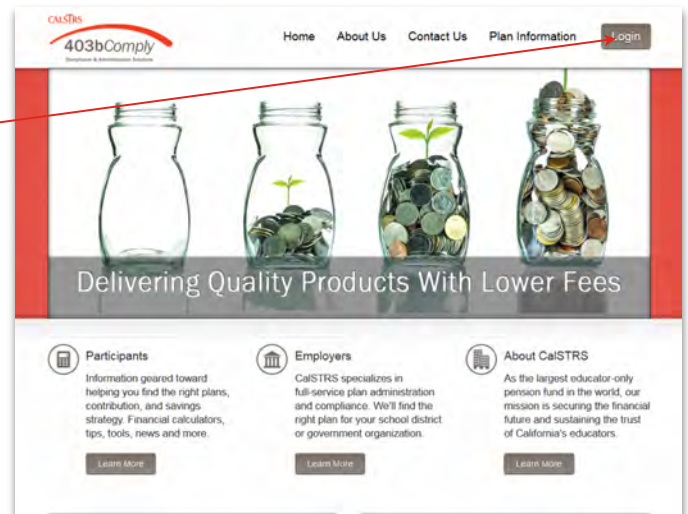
CalSTRS
403bComply
Compliance & Administration Solutions

Home About Us Contact Us Plan Information Login

Delivering Quality Products With Lower Fees

Participants
Information geared toward helping you find the right plans, contribution, and savings strategy. Financial calculators, tips, tools, news and more.
Learn More

Employers
CalSTRS specializes in full-service plan administration and compliance. We'll find the right plan for your school district or government organization.
Learn More

About CalSTRS
As the largest educator-only pension fund in the world, our mission is securing the financial future and sustaining the trust of California's educators.
Learn More